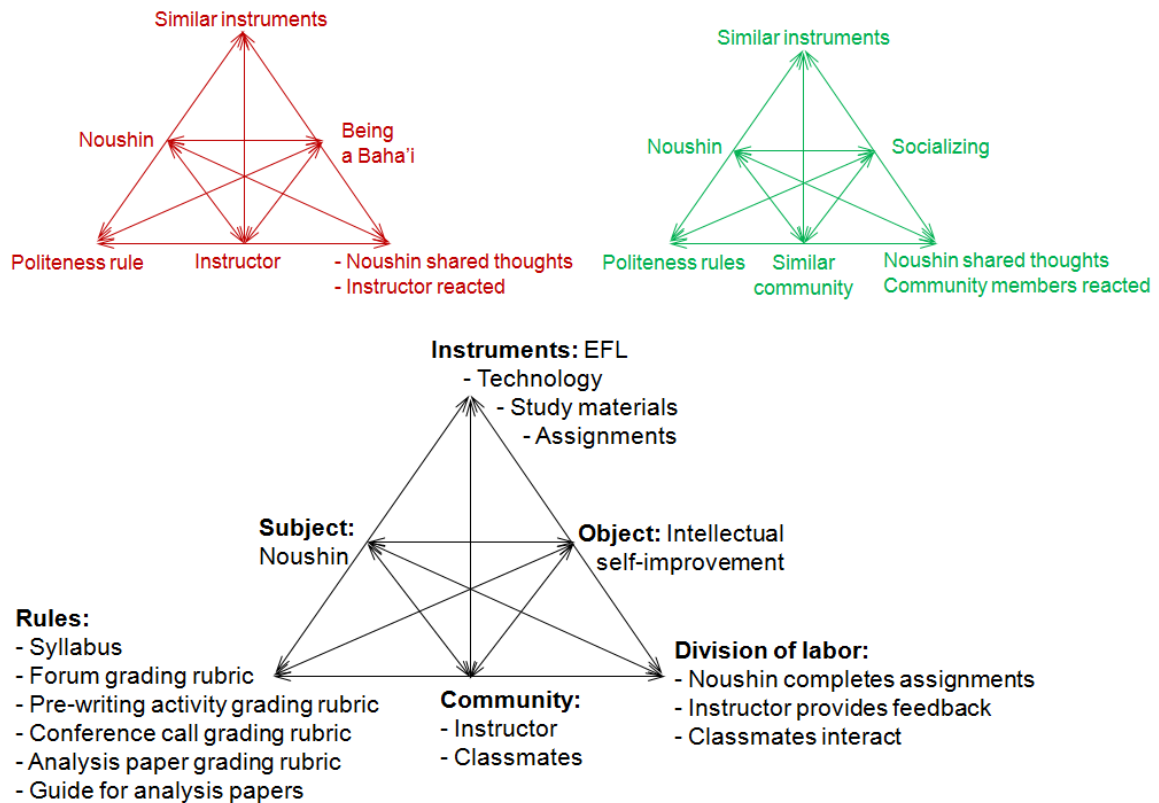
Similar instruments

Noushin

Being a Baha'i

Politeness rule

Instructor

- Noushin shared thoughts
- Instructor reacted

Similar instruments

Noushin

Socializing

Politeness rules

Similar community

Noushin shared thoughts
Community members reacted

**Instruments:** EFL
- Technology
- Study materials
- Assignments

**Subject:** Noushin

**Object:** Intellectual self-improvement

**Rules:**
- Syllabus
- Forum grading rubric
- Pre-writing activity grading rubric
- Conference call grading rubric
- Analysis paper grading rubric
- Guide for analysis papers

**Community:**
- Instructor
- Classmates

**Division of labor:**
- Noushin completes assignments
- Instructor provides feedback
- Classmates interact